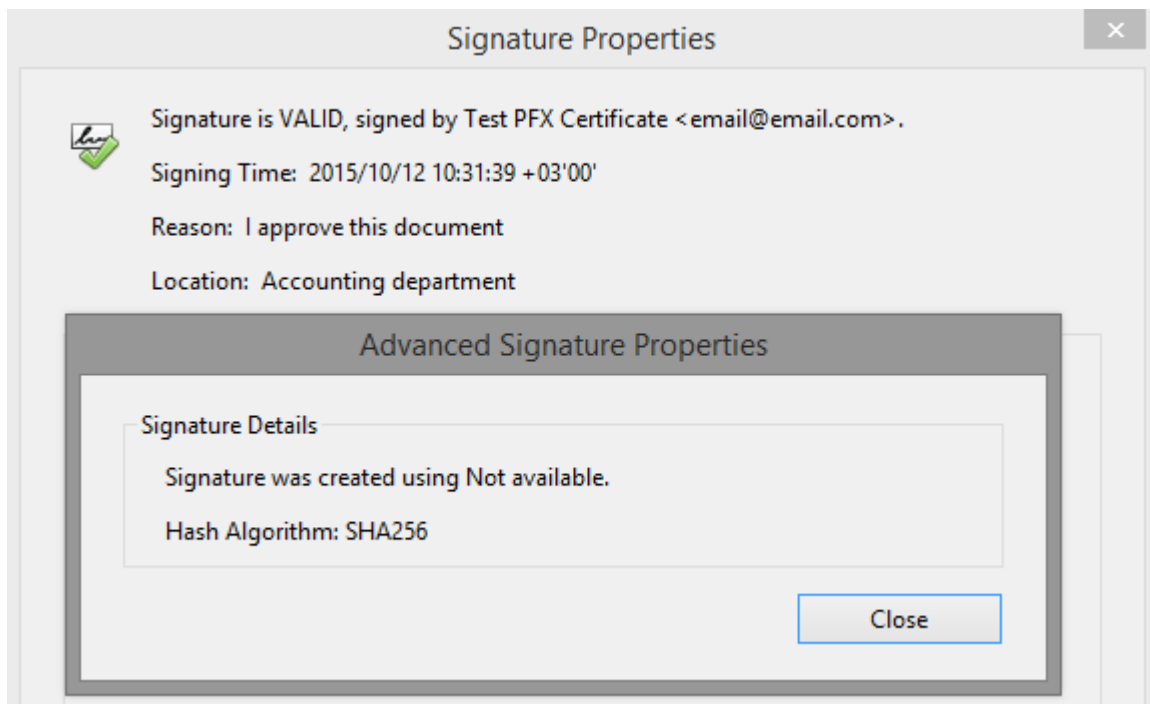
Signature Properties

×

Signature is VALID, signed by Test PFX Certificate <email@email.com>.

Signing Time: 2015/10/12 10:31:39 +03'00'

Reason: I approve this document

Location: Accounting department

Advanced Signature Properties

Signature Details

Signature was created using Not available.

Hash Algorithm: SHA256

Close